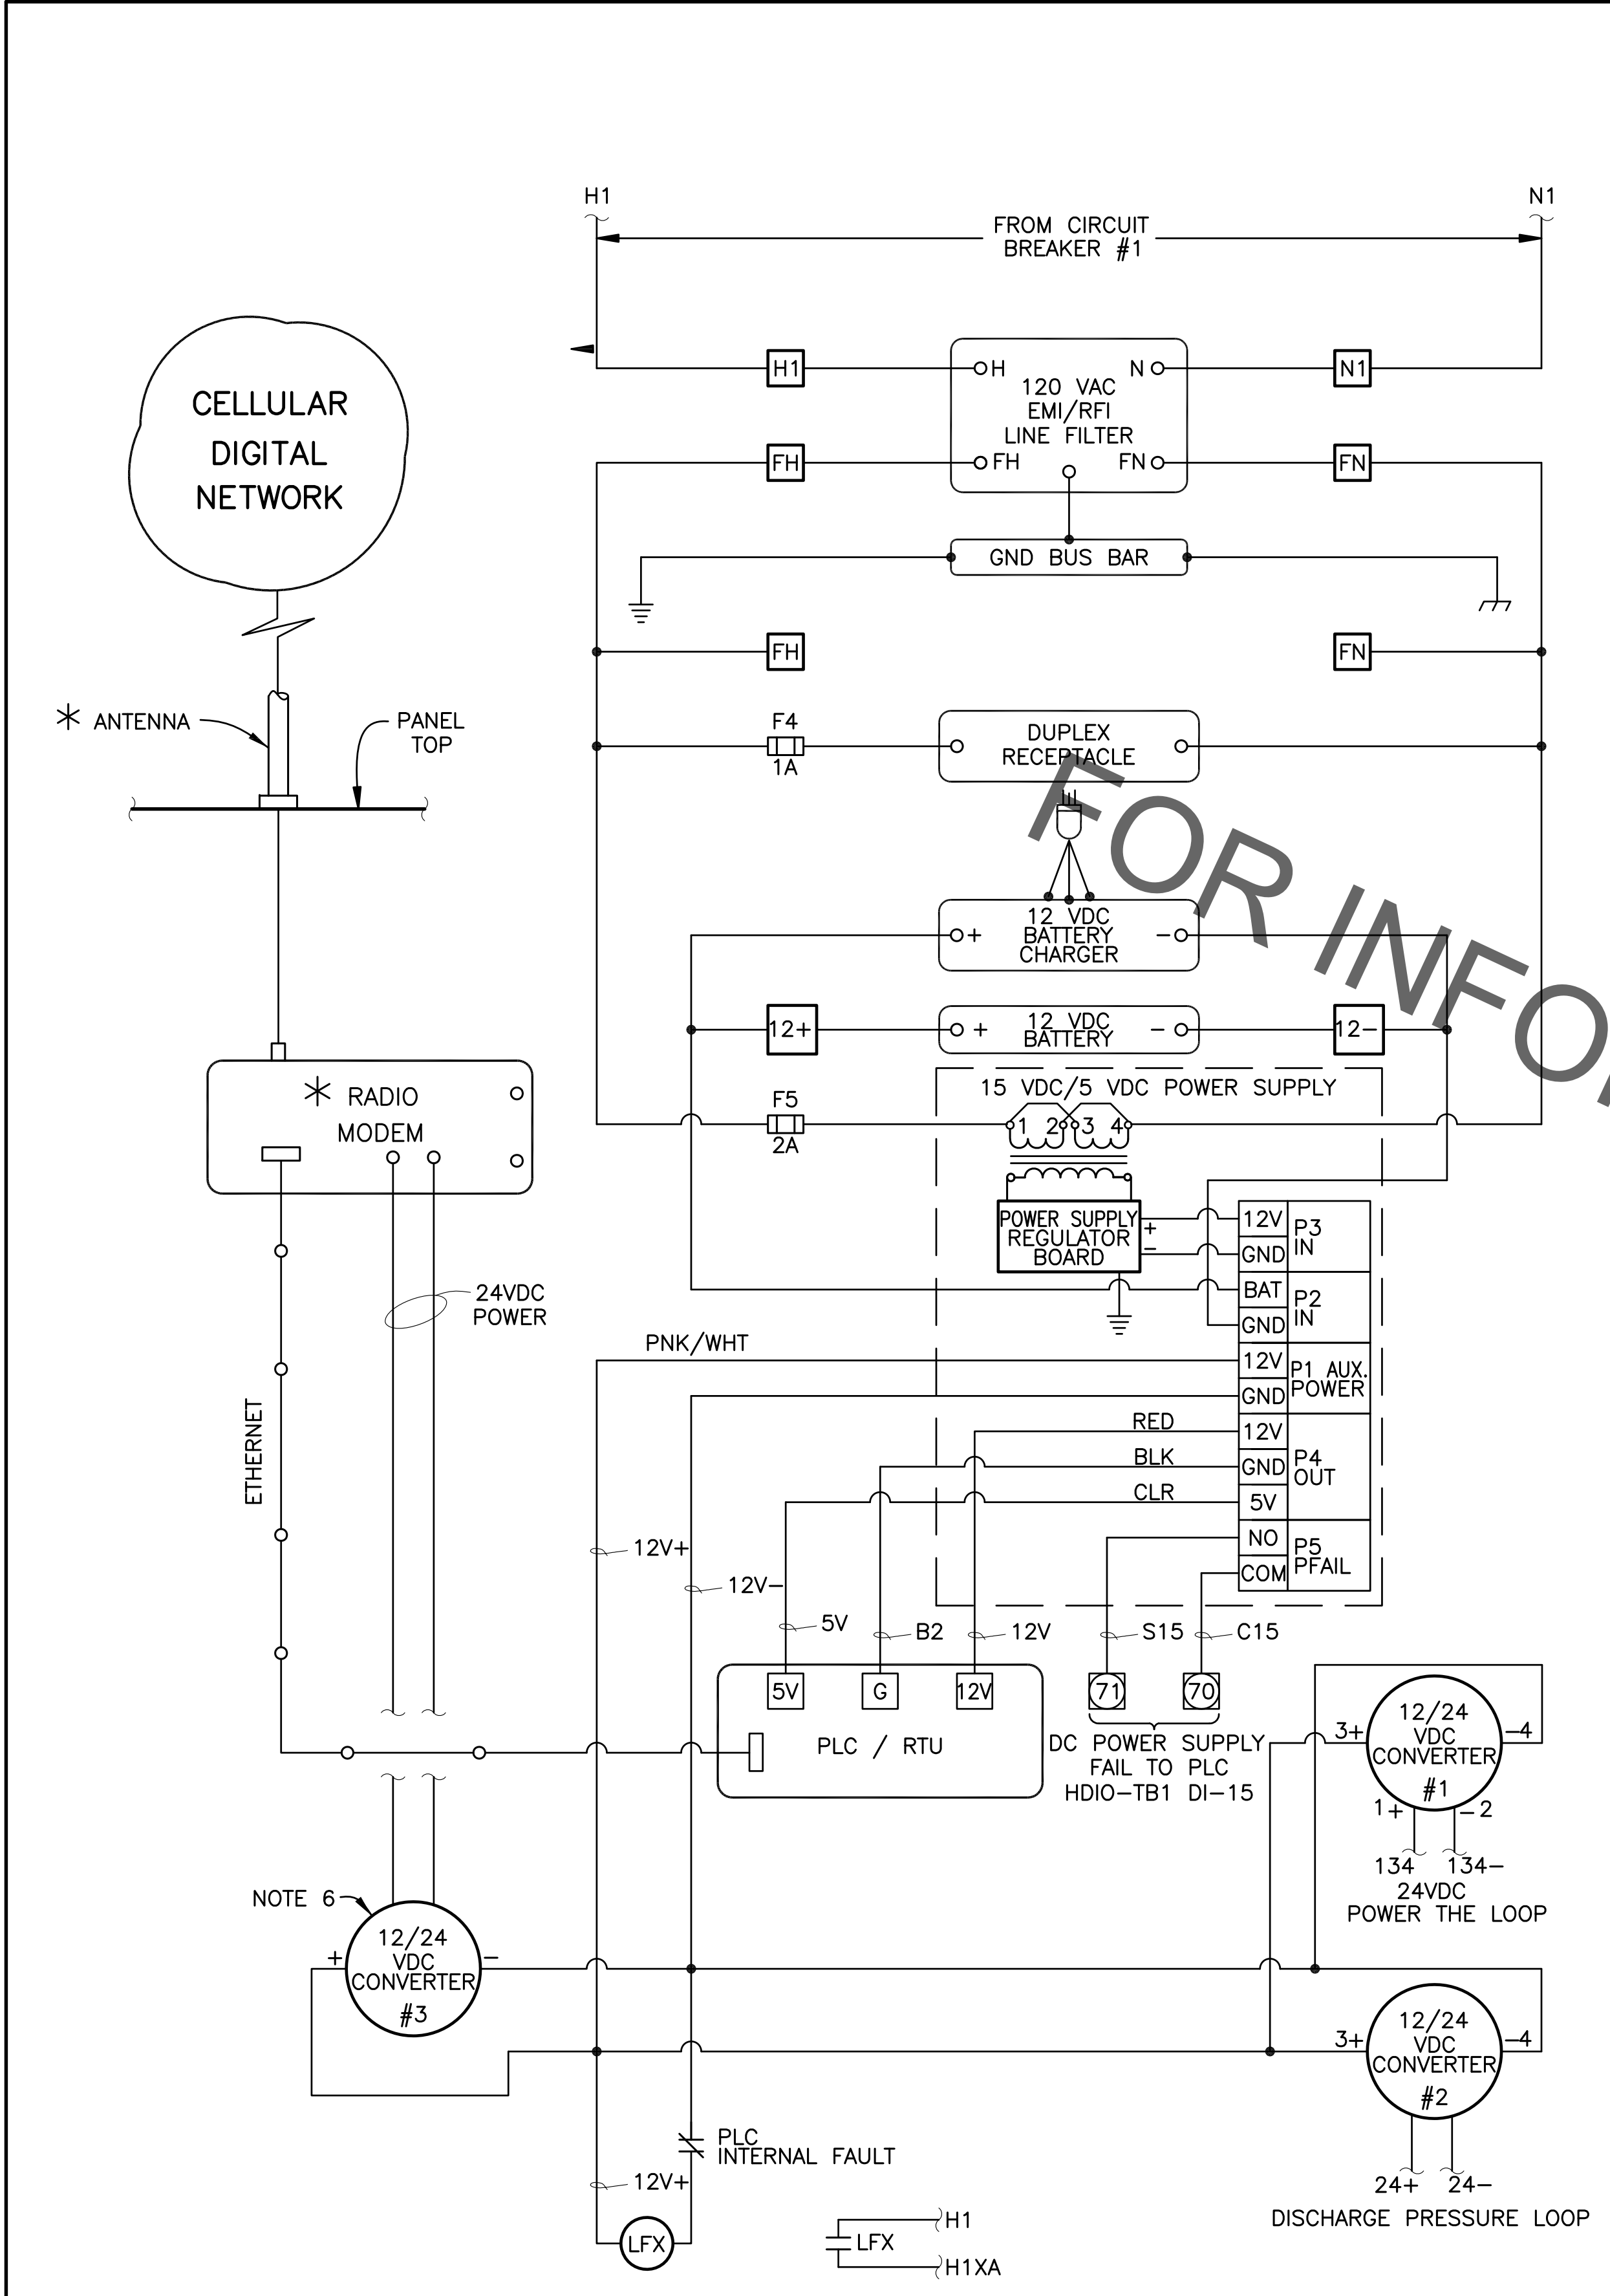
H1

N1

FROM CIRCUIT BREAKER #1

CELLULAR DIGITAL NETWORK

H1

H

120 VAC EMI/RFI LINE FILTER

N

N1

FH

FH

FN

FN

GND BUS BAR

FH

FN

* ANTENNA

PANEL TOP

F4

1A

DUPLEX RECEPTACLE

12 VDC BATTERY CHARGER

+

−

12+

+

12 VDC BATTERY

−

12−

* RADIO MODEM

15 VDC/5 VDC POWER SUPPLY

F5

2A

1 2 3 4

POWER SUPPLY REGULATOR BOARD

+

−

| 12V | P3 IN |
|---|---|
| GND | |
| BAT | P2 IN |
| GND | |
| 12V | P1 AUX. POWER |
| GND | |
| 12V | P4 OUT |
| GND | |
| 5V | |
| NO | P5 PFAIL |
| COM | |

24VDC POWER

ETHERNET

PNK/WHT

RED

BLK

CLR

12V+

12V−

5V

B2

12V

S15

C15

5V

G

12V

71

70

PLC / RTU

DC POWER SUPPLY FAIL TO PLC HDIO−TB1 DI−15

3+

12/24 VDC CONVERTER #1

−4

1+

−2

134

134−

24VDC POWER THE LOOP

NOTE 6

+

12/24 VDC CONVERTER #3

−

3+

12/24 VDC CONVERTER #2

−4

24+

24−

DISCHARGE PRESSURE LOOP

PLC INTERNAL FAULT

12V+

LFX

LFX

H1

H1XA

FOR INFO